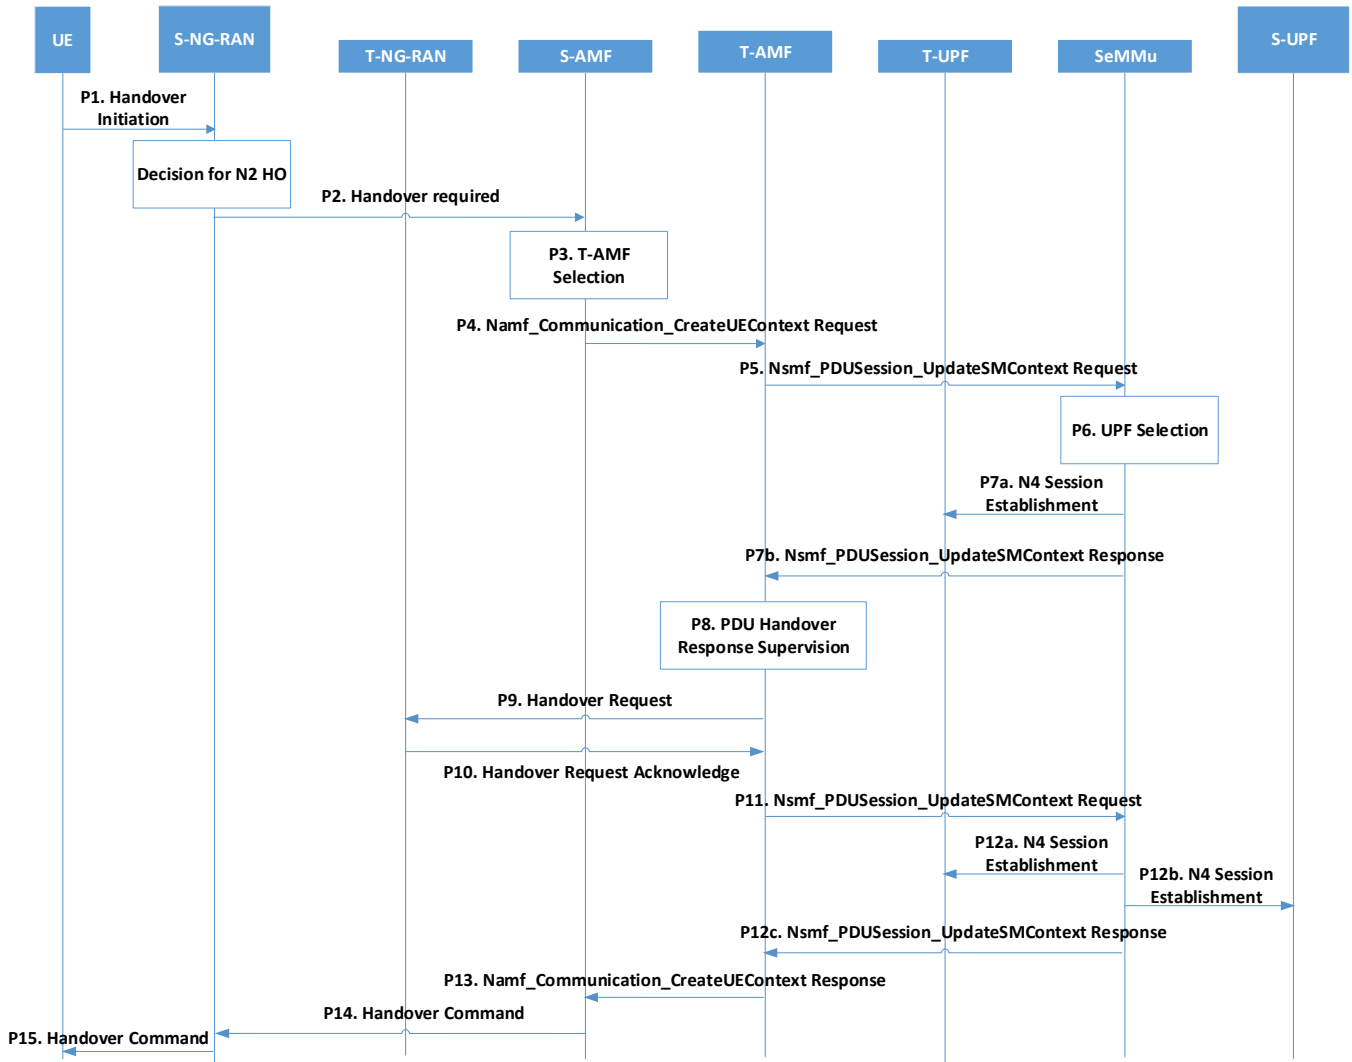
UE
S-NG-RAN
T-NG-RAN
S-AMF
T-AMF
T-UPF
SeMMu
S-UPF

P1. Handover Initiation

Decision for N2 HO

P2. Handover required

P3. T-AMF Selection

P4. Namf_Communication_CreateUEContext Request

P5. Nsmf_PDUSession_UpdateSMContext Request

P6. UPF Selection

P7a. N4 Session Establishment

P7b. Nsmf_PDUSession_UpdateSMContext Response

P8. PDU Handover Response Supervision

P9. Handover Request

P10. Handover Request Acknowledge

P11. Nsmf_PDUSession_UpdateSMContext Request

P12a. N4 Session Establishment

P12b. N4 Session Establishment

P12c. Nsmf_PDUSession_UpdateSMContext Response

P13. Namf_Communication_CreateUEContext Response

P14. Handover Command

P15. Handover Command